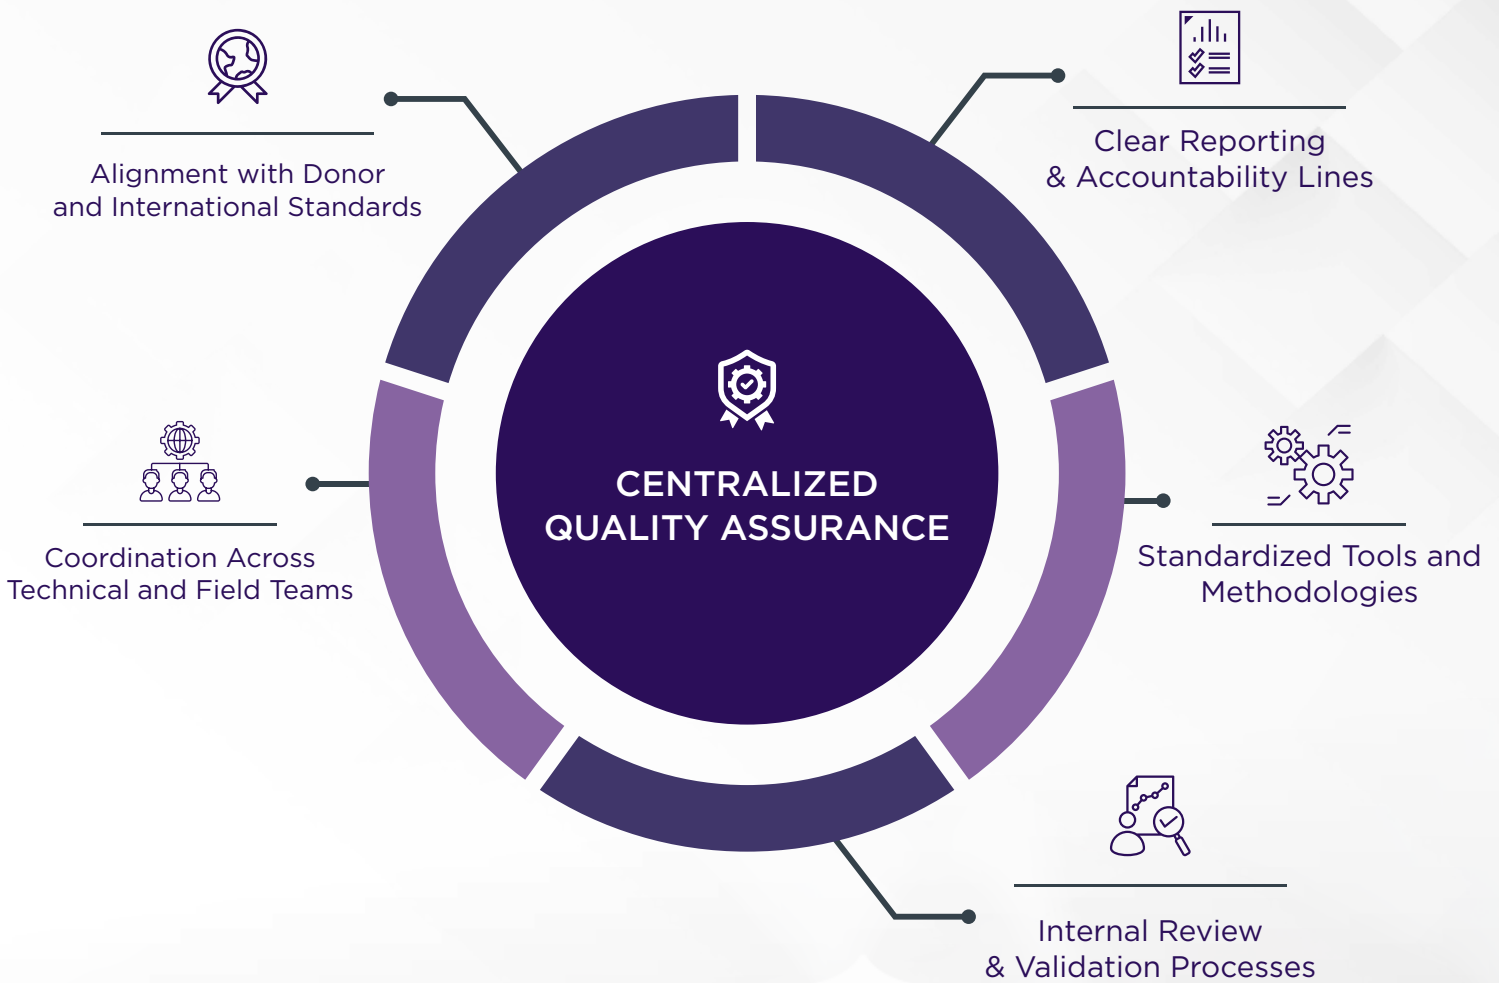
CENTRALIZED QUALITY ASSURANCE

Alignment with Donor and International Standards

Clear Reporting & Accountability Lines

Coordination Across Technical and Field Teams

Standardized Tools and Methodologies

Internal Review & Validation Processes